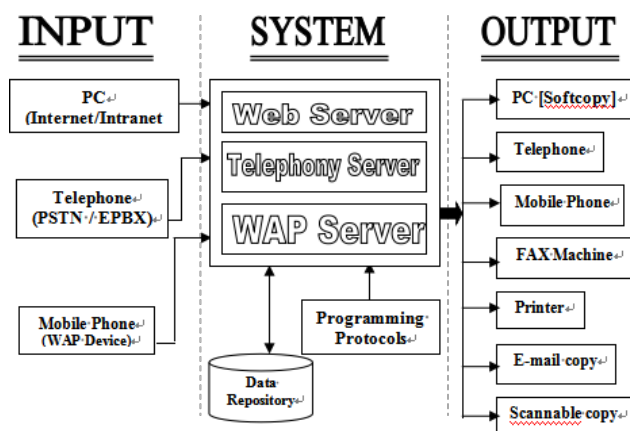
INPUT

PC
(Internet/Intranet

Telephone
(PSTN / EPBX)

Mobile Phone
(WAP Device)

SYSTEM

Web Server

Telephony Server

WAP Server

Data
Repository

Programming
Protocols

OUTPUT

PC [Softcopy]

Telephone

Mobile Phone

FAX Machine

Printer

E-mail copy

Scannable copy